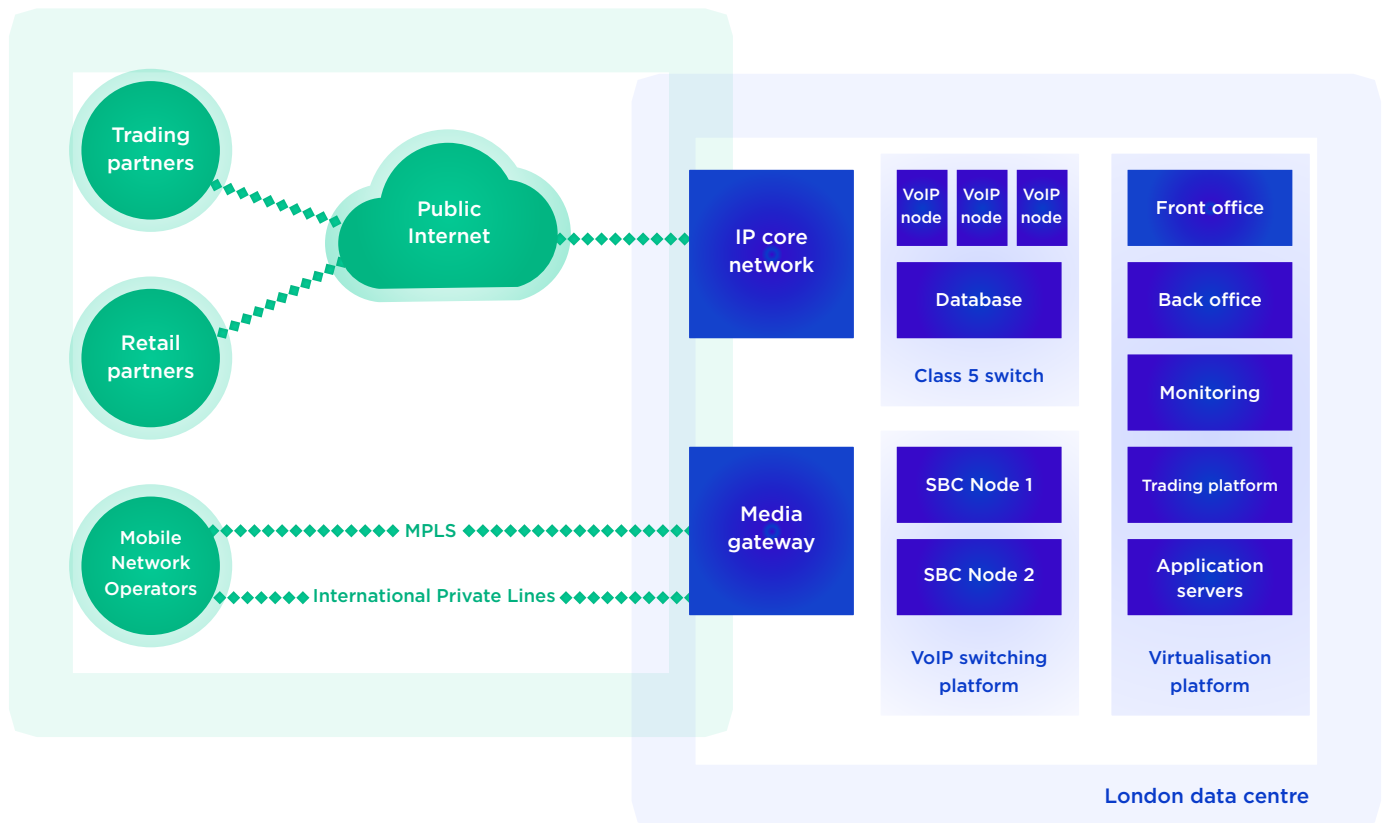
Trading partners

Retail partners

Mobile Network Operators

Public Internet

MPLS

International Private Lines

IP core network

Media gateway

VoIP node

VoIP node

VoIP node

Database

Class 5 switch

SBC Node 1

SBC Node 2

VoIP switching platform

Front office

Back office

Monitoring

Trading platform

Application servers

Virtualisation platform

London data centre